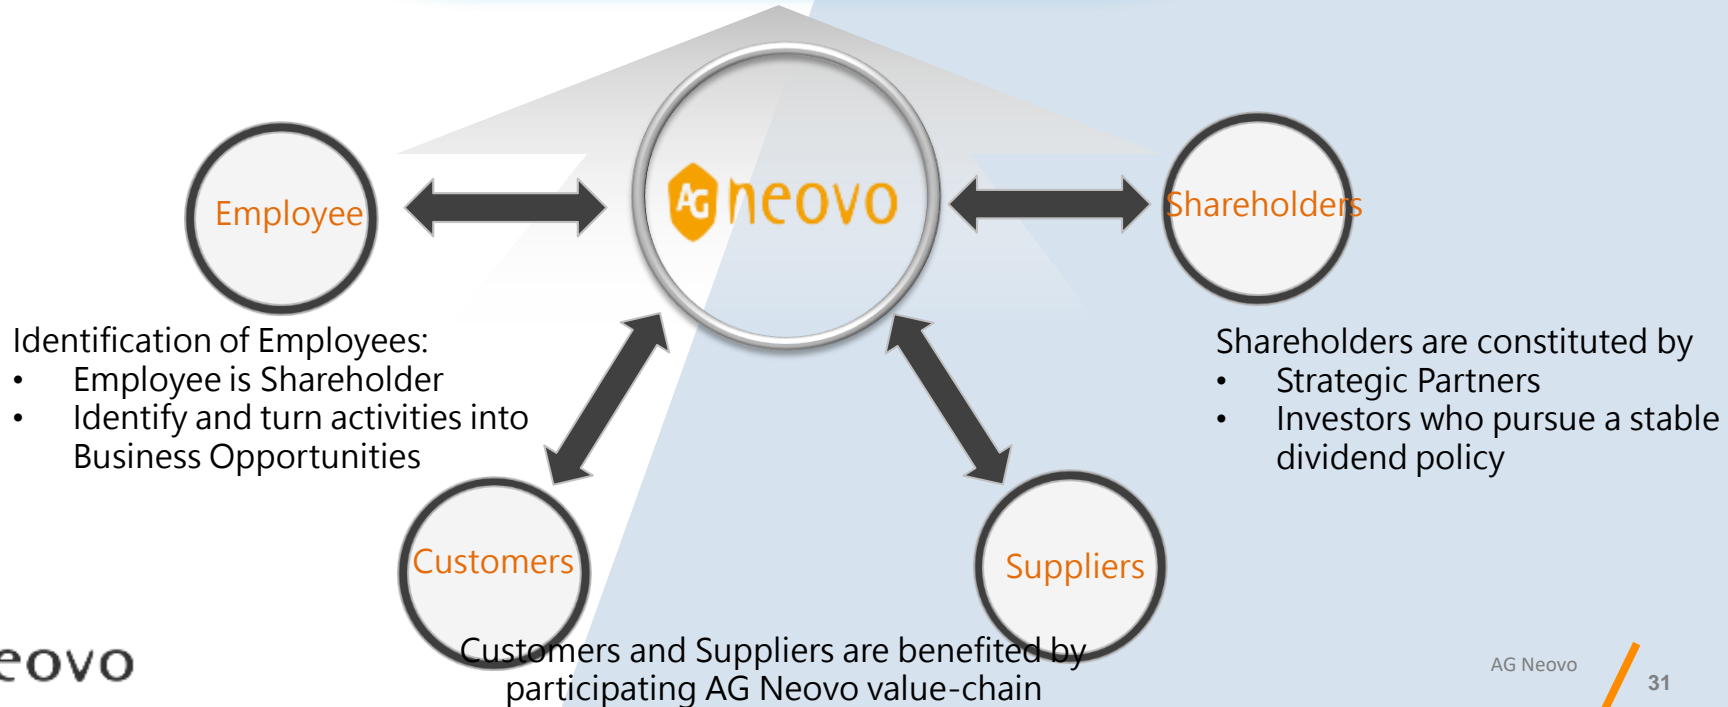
Employee

AG neovo

Shareholders

Identification of Employees:
- Employee is Shareholder
- Identify and turn activities into Business Opportunities

Shareholders are constituted by
- Strategic Partners
- Investors who pursue a stable dividend policy

Customers

Suppliers

eovo

Customers and Suppliers are benefited by participating AG Neovo value-chain

AG Neovo

31